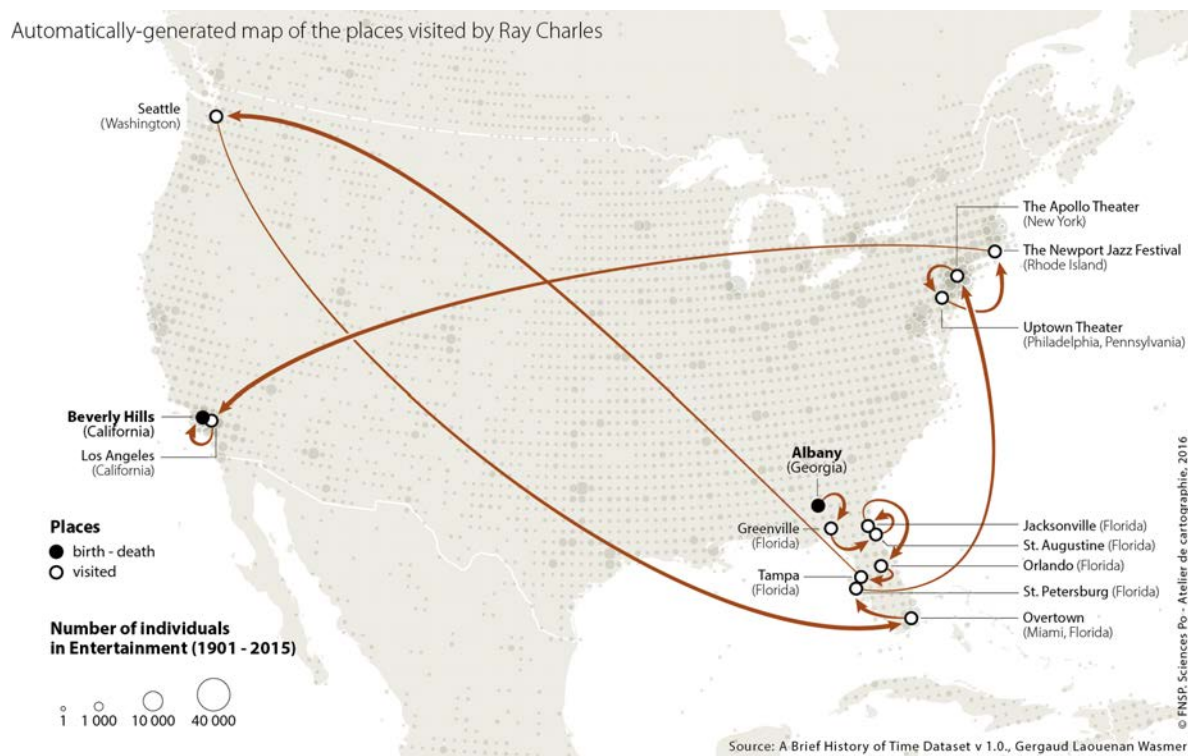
Automatically-generated map of the places visited by Ray Charles

Seattle
(Washington)

The Apollo Theater
(New York)

The Newport Jazz Festival
(Rhode Island)

Uptown Theater
(Philadelphia, Pennsylvania)

Beverly Hills
(California)

Los Angeles
(California)

Albany
(Georgia)

Greenville
(Florida)

Jacksonville (Florida)

St. Augustine (Florida)

Orlando (Florida)

Tampa
(Florida)

St. Petersburg (Florida)

Overtown
(Miami, Florida)

Places
birth - death
visited

Number of individuals
in Entertainment (1901 - 2015)

1 1 000 10 000 40 000

© FNSP. Sciences Po - Atelier de cartographie, 2016

Source: A Brief History of Time Dataset v 1.0., Gergaud Laouenan Wasmer